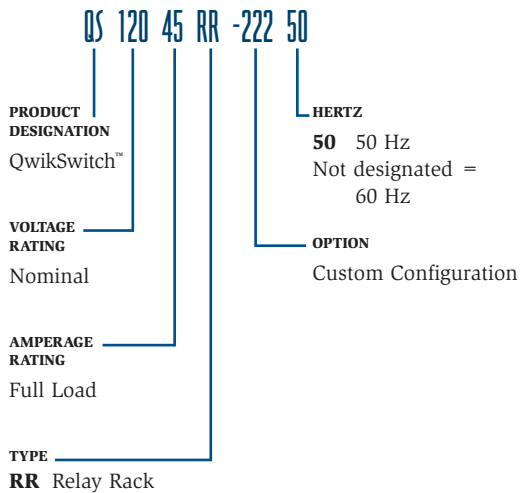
QS 120 45 RR -222 50

PRODUCT DESIGNATION
QwikSwitch™

VOLTAGE RATING
Nominal

AMPERAGE RATING
Full Load

TYPE
**RR** Relay Rack

HERTZ
**50** 50 Hz
Not designated = 60 Hz

OPTION
Custom Configuration